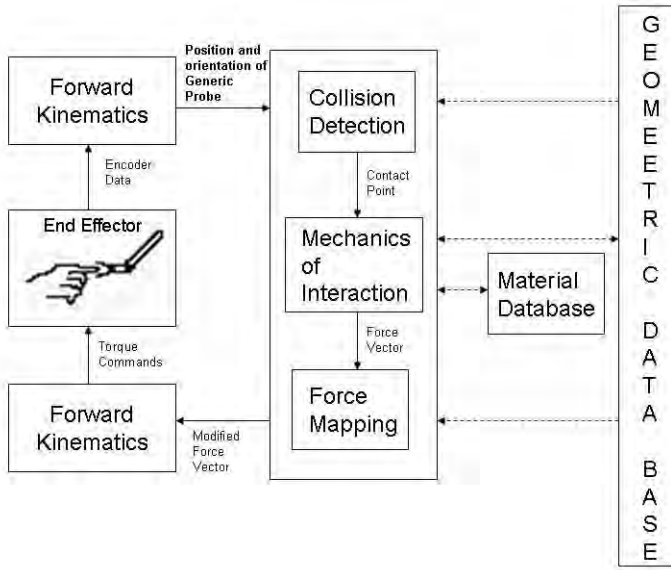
Forward Kinematics

Position and orientation of Generic Probe

Collision Detection

Contact Point

Mechanics of Interaction

Material Database

Force Vector

Force Mapping

Encoder Data

End Effector

Torque Commands

Forward Kinematics

Modified Force Vector

GEOMETRIC DATA BASE